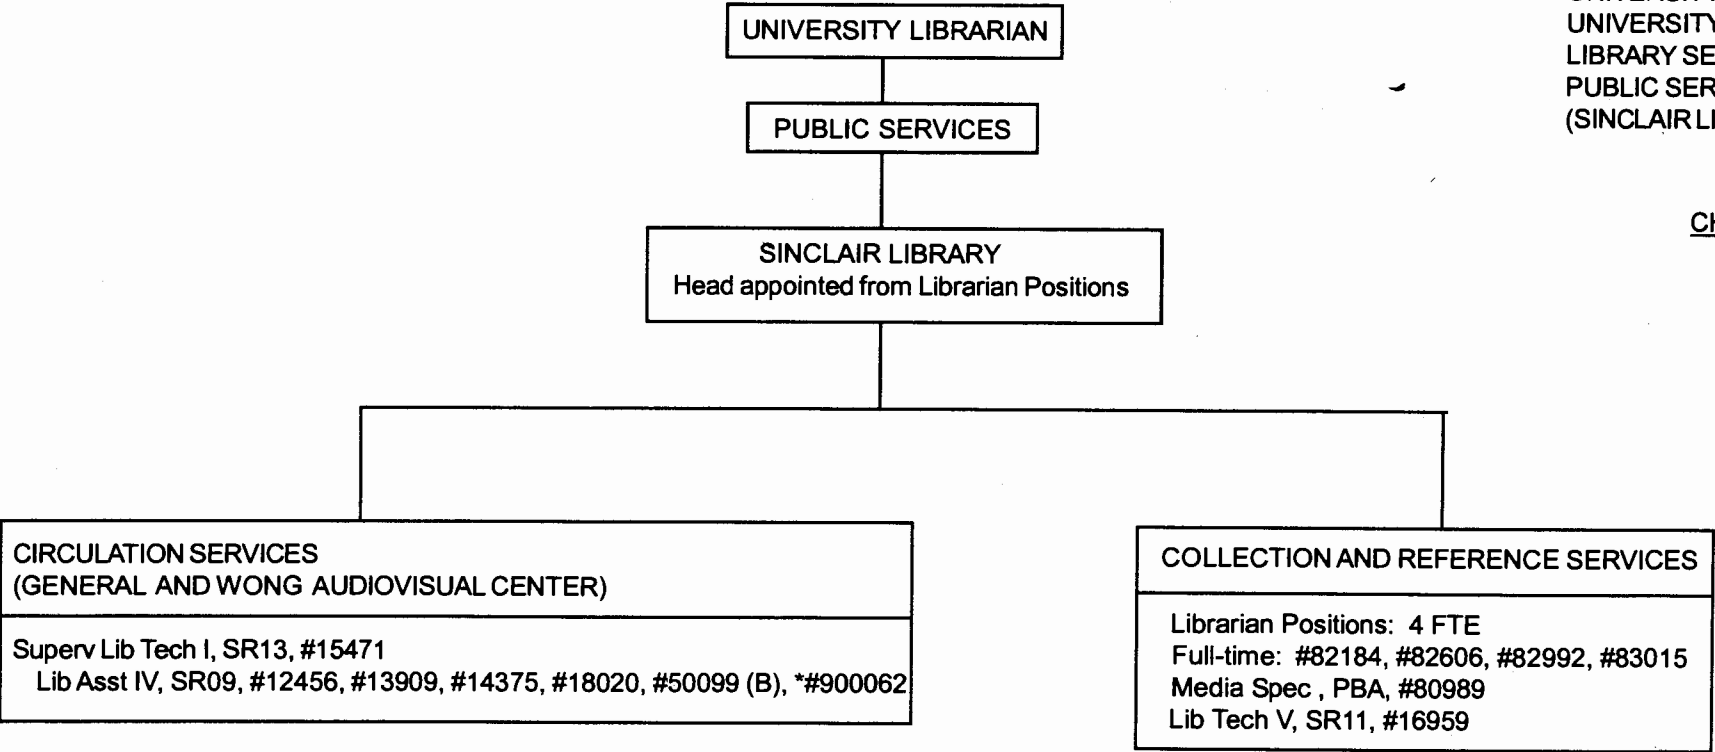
UNIVERSITY
LIBRARY SE
PUBLIC SER
(SINCLAIR LI

CH

UNIVERSITY LIBRARIAN

PUBLIC SERVICES

SINCLAIR LIBRARY
Head appointed from Librarian Positions

CIRCULATION SERVICES
(GENERAL AND WONG AUDIOVISUAL CENTER)

Superv Lib Tech I, SR13, #15471
Lib Asst IV, SR09, #12456, #13909, #14375, #18020, #50099 (B), *#900062

COLLECTION AND REFERENCE SERVICES

Librarian Positions: 4 FTE
Full-time: #82184, #82606, #82992, #83015
Media Spec , PBA, #80989
Lib Tech V, SR11, #16959